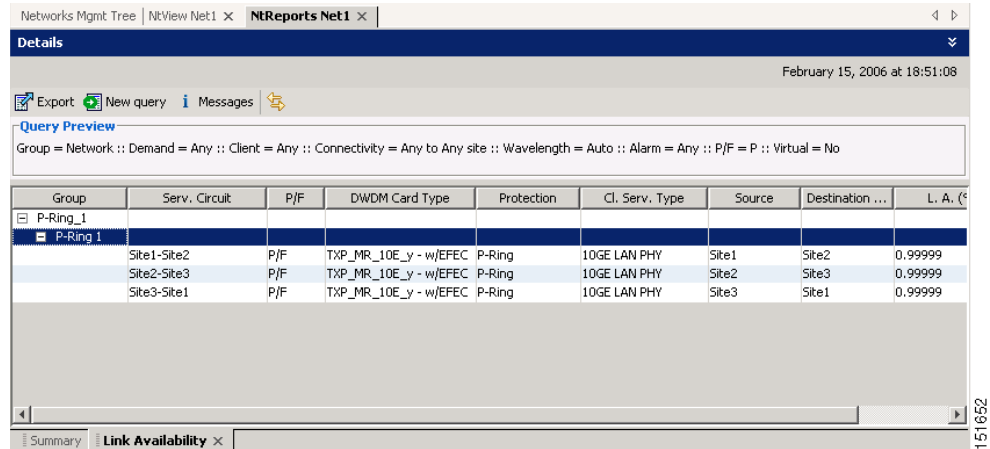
Networks Mgmt Tree | NtView Net1 × | NtReports Net1 ×

Details

February 15, 2006 at 18:51:08

Export New query Messages

Query Preview
Group = Network :: Demand = Any :: Client = Any :: Connectivity = Any to Any site :: Wavelength = Auto :: Alarm = Any :: P/F = P :: Virtual = No

| Group | Serv. Circuit | P/F | DWDM Card Type | Protection | Cl. Serv. Type | Source | Destination ... | L. A. ( |
|---|---|---|---|---|---|---|---|---|
| ⊟ P-Ring_1 | | | | | | | | |
| ⊟ P-Ring 1 | | | | | | | | |
| | Site1-Site2 | P/F | TXP_MR_10E_y - w/EFEC | P-Ring | 10GE LAN PHY | Site1 | Site2 | 0.99999 |
| | Site2-Site3 | P/F | TXP_MR_10E_y - w/EFEC | P-Ring | 10GE LAN PHY | Site2 | Site3 | 0.99999 |
| | Site3-Site1 | P/F | TXP_MR_10E_y - w/EFEC | P-Ring | 10GE LAN PHY | Site3 | Site1 | 0.99999 |

Summary | Link Availability ×

151652